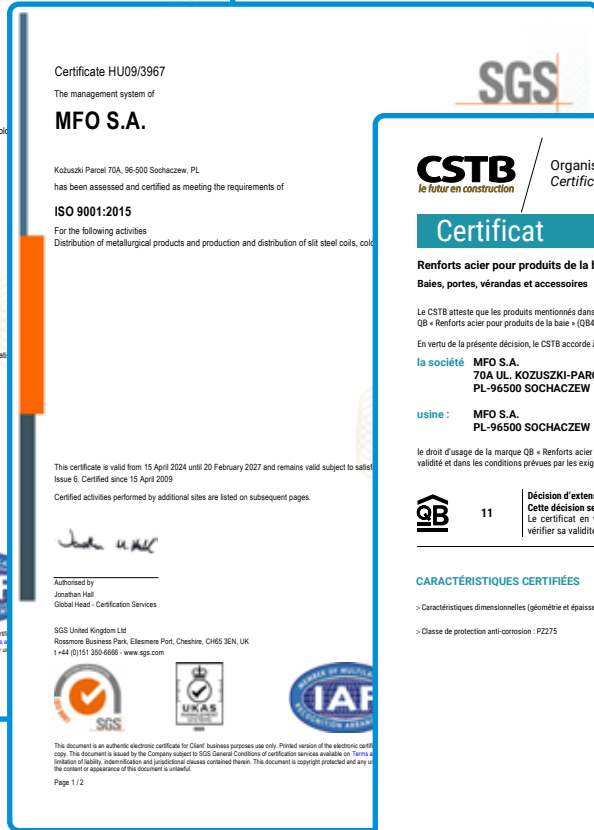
Certificate HU09/3967

The management system of

MFO S.A.

Kożuszki Parcel 70A, 96-500 Sochaczew, PL

has been assessed and certified as meeting the requirements of

ISO 9001:2015

For the following activities
Distribution of metallurgical products and production and distribution of slit steel coils, cold

This certificate is valid from 15 April 2024 until 20 February 2027 and remains valid subject to satisf
Issue 6. Certified since 15 April 2009

Certified activities performed by additional sites are listed on subsequent pages.

Authorised by
Jonathan Hall
Global Head - Certification Services

SGS United Kingdom Ltd
Rossmore Business Park, Ellesmere Port, Cheshire, CH65 3EN, UK
t +44 (0)151 350-6666 - www.sgs.com

SGS

UKAS

IAF

This document is an authentic electronic certificate for Client' business purposes use only. Printed version of the electronic certifi copy. This document is issued by the Company subject to SGS General Conditions of certification services available on Terms a limitation of liability, indemnification and jurisdictional clauses contained therein. This document is copyright protected and any u the content or appearance of this document is unlawful.

Page 1 / 2

SGS

CSTB
le futur en construction

Organis
Certific

Certificat

Renforts acier pour produits de la b
Baies, portes, vérandas et accessoires

Le CSTB atteste que les produits mentionnés dans
QB « Renforts acier pour produits de la baie » (QB4

En vertu de la présente décision, le CSTB accorde à

la société MFO S.A.
70A UL. KOZUSZKI-PARC
PL-96500 SOCHACZEW

usine : MFO S.A.
PL-96500 SOCHACZEW

le droit d'usage de la marque QB « Renforts acier
validité et dans les conditions prévues par les exig

QB 11

Décision d'exten
Cette décision se
Le certificat en
vérifier sa validité

CARACTÉRISTIQUES CERTIFIÉES

> Caractéristiques dimensionnelles (géométrie et épaiss

> Classe de protection anti-corrosion : PZ275